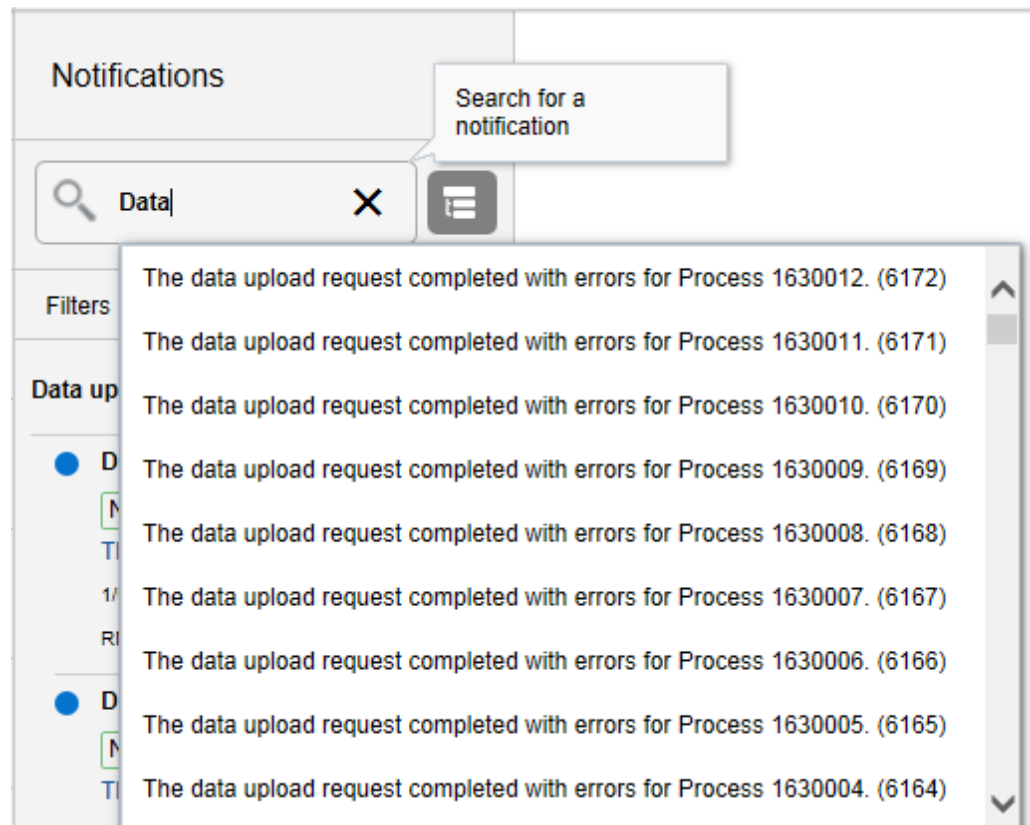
Notifications

Search for a notification

Data

Filters

Data up

D

N

Tl

1/

Rl

D

N

Tl

The data upload request completed with errors for Process 1630012. (6172)

The data upload request completed with errors for Process 1630011. (6171)

The data upload request completed with errors for Process 1630010. (6170)

The data upload request completed with errors for Process 1630009. (6169)

The data upload request completed with errors for Process 1630008. (6168)

The data upload request completed with errors for Process 1630007. (6167)

The data upload request completed with errors for Process 1630006. (6166)

The data upload request completed with errors for Process 1630005. (6165)

The data upload request completed with errors for Process 1630004. (6164)